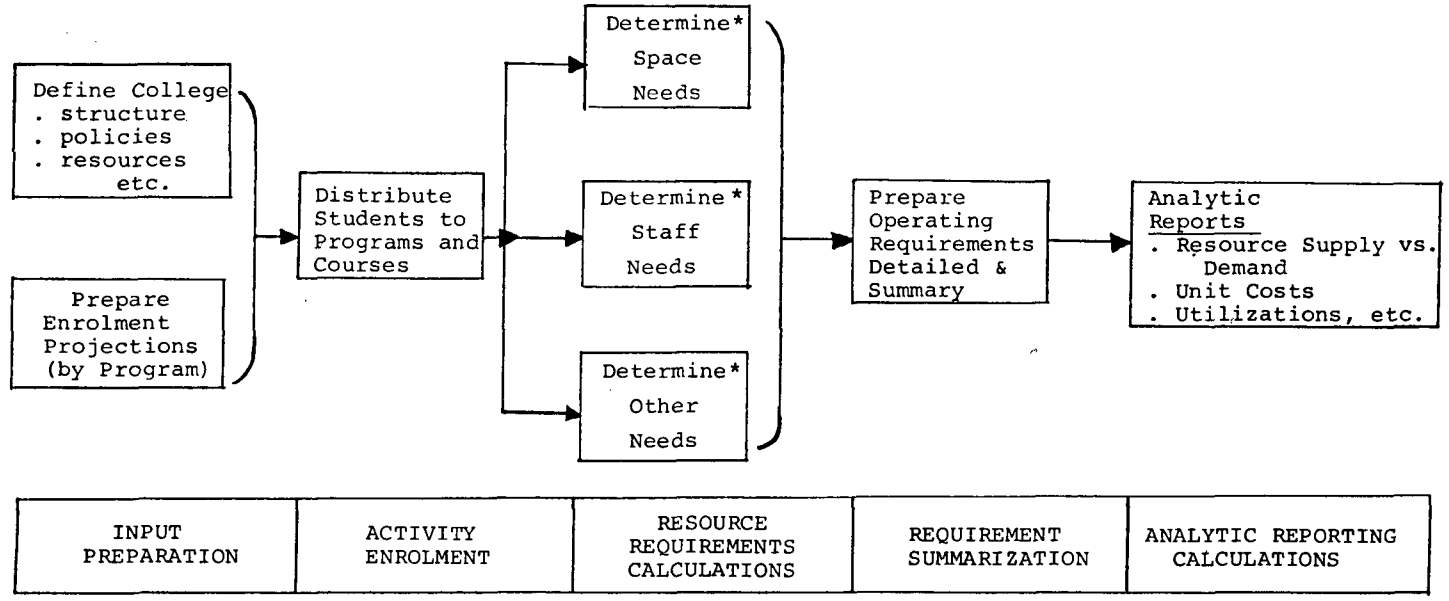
Define College
. structure
. policies
. resources
etc.

Prepare Enrolment Projections (by Program)

Distribute Students to Programs and Courses

Determine* Space Needs

Determine* Staff Needs

Determine* Other Needs

Prepare Operating Requirements Detailed & Summary

Analytic Reports
. Resource Supply vs. Demand
. Unit Costs
. Utilizations, etc.

| INPUT PREPARATION | ACTIVITY ENROLMENT | RESOURCE REQUIREMENTS CALCULATIONS | REQUIREMENT SUMMARIZATION | ANALYTIC REPORTING CALCULATIONS |
|---|---|---|---|---|